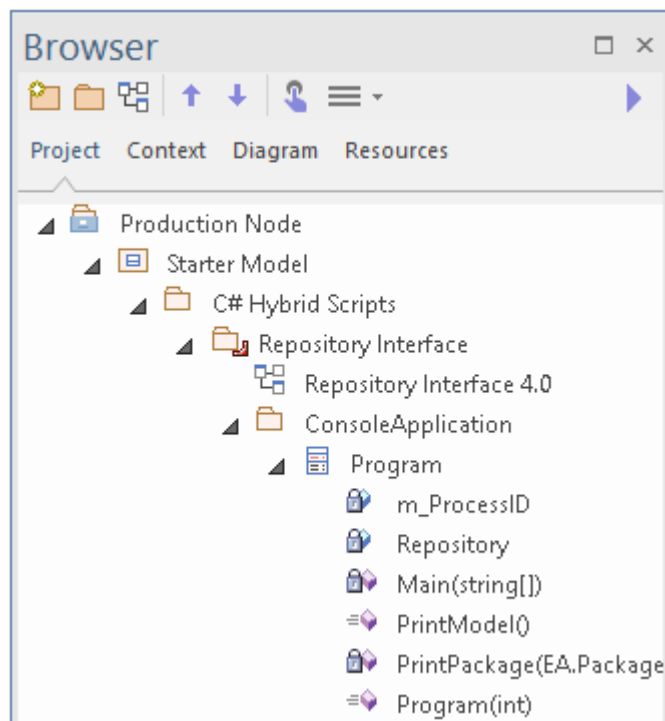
Browser

Project Context Diagram Resources

Production Node
Starter Model
C# Hybrid Scripts
Repository Interface
Repository Interface 4.0
ConsoleApplication
Program
m_ProcessID
Repository
Main(string[])
PrintModel()
PrintPackage(EA.Package
Program(int)